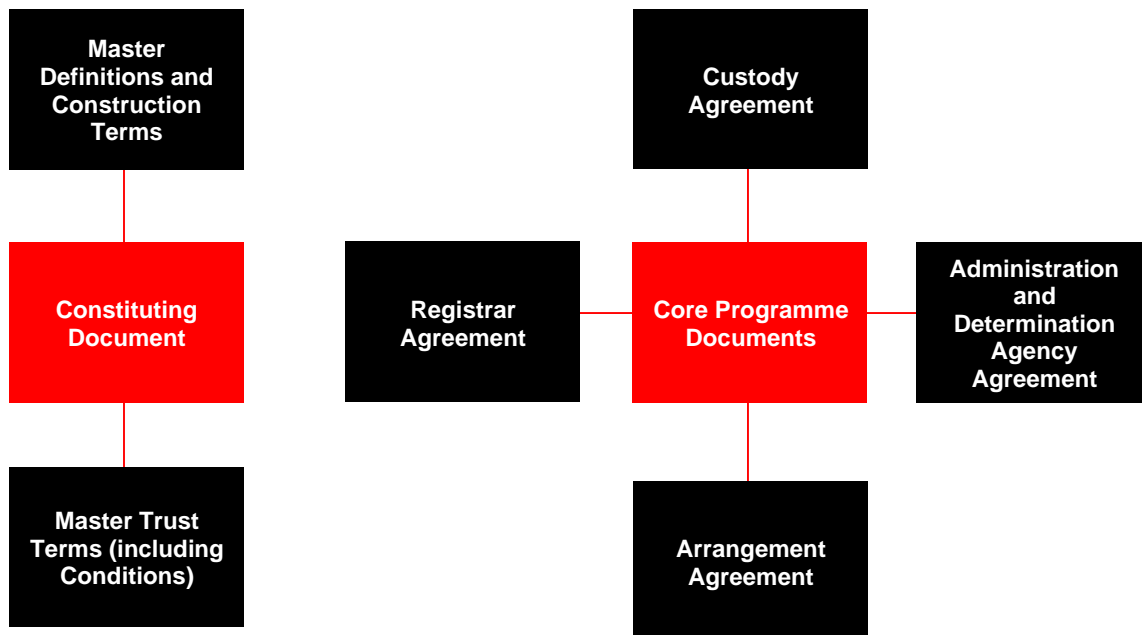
Master Definitions and Construction Terms

Constituting Document

Master Trust Terms (including Conditions)

Custody Agreement

Registrar Agreement

Core Programme Documents

Administration and Determination Agency Agreement

Arrangement Agreement